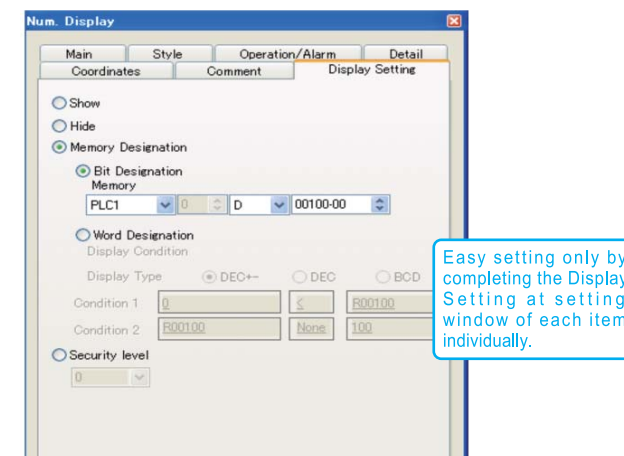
Num. Display

Main Style Operation/Alarm Detail
Coordinates Comment Display Setting

Show
Hide
Memory Designation
Bit Designation
Memory
PLC1 0 D 00100-00

Word Designation
Display Condition
Display Type DEC+− DEC BCD
Condition 1 0 ≤ R00100
Condition 2 R00100 None 100
Security level
0

Easy setting only by completing the Display Setting at setting window of each item individually.